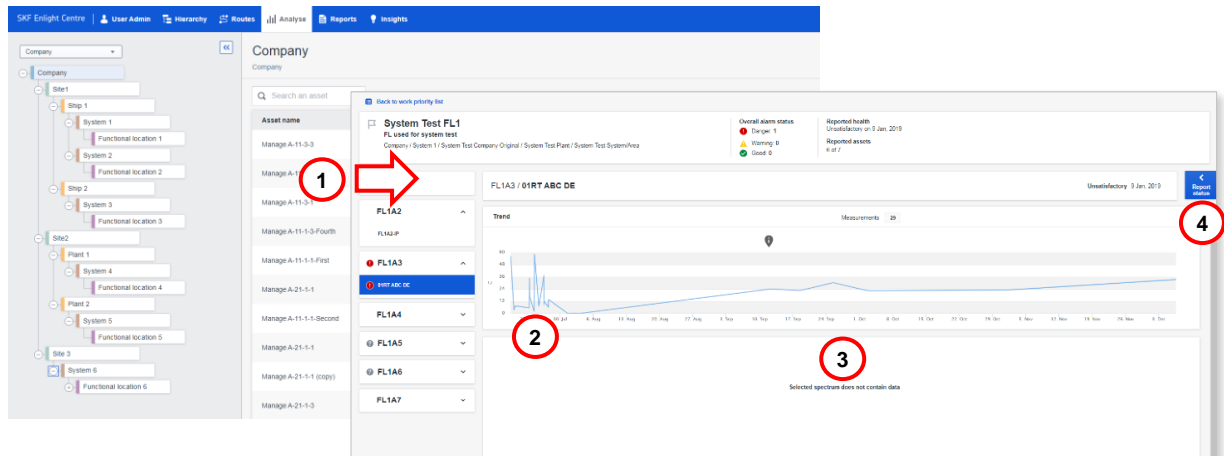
SKF Enlight Centre | User Admin | Hierarchy | Routes | Analyse | Reports | Insights

Company

Company
Site1
Ship 1
System 1
Functional location 1
System 2
Functional location 2
Ship 2
System 3
Functional location 3
Site2
Plant 1
System 4
Functional location 4
Plant 2
System 5
Functional location 5
Site 3
System 6
Functional location 6

Company
Company

Search an asset
Asset name
Manage A-11-3-3
Manage A-1
Manage A-11-3-1
Manage A-11-1-3-Fourth
Manage A-11-1-1-First
Manage A-21-1-1
Manage A-11-1-1-Second
Manage A-21-1-1
Manage A-21-1-1 (copy)
Manage A-21-1-3

Back to work priority list

System Test FL1
FL used for system test
Company / System 1 / System Test Company Original / System Test Plant / System Test SystemArea

Overall alarm status
Danger: 1
Warning: 0
Good: 0

Reported health
Unsatisfactory on 8 Jan, 2019
Reported assets
6 of 7

1

FL1A2
FL1A2-P
FL1A3
01RT ABC DE
FL1A4
FL1A5
FL1A6
FL1A7

FL1A3 / 01RT ABC DE
Unsatisfactory 8 Jan, 2019
Report status

4

Trend
Measurements 29

2

3

Selected spectrum does not contain data